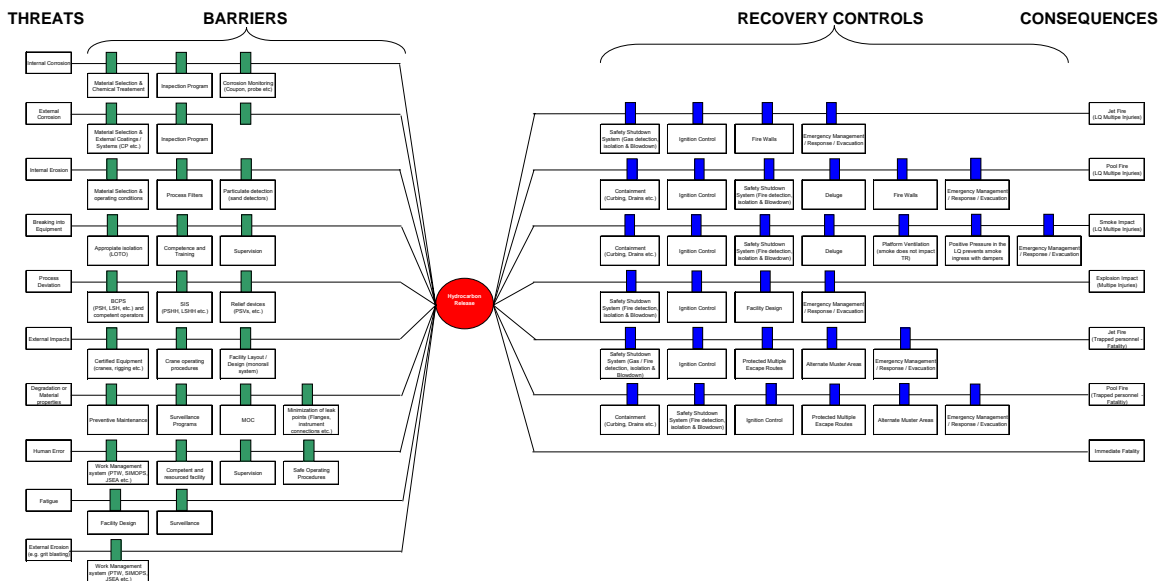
THREATS

BARRIERS

RECOVERY CONTROLS

CONSEQUENCES

Internal Corrosion

Material Selection & Chemical Treatement

Inspection Program

Corrosion Monitoring (Coupon, probe etc)

External Corrosion

Material Selection & External Coatings / Systems (CP etc.)

Inspection Program

Internal Erosion

Material Selection & operating conditions

Process Filters

Particulate detection (sand detectors)

Breaking into Equipment

Appropiate isolation (LOTO)

Competence and Training

Supervision

Process Deviation

BCPS (PSH, LSH, etc.) and competent operators

SIS (PSHH, LSHH etc.)

Relief devices (PSVs, etc.)

External Impacts

Certified Equipment (cranes, rigging etc.)

Crane operating procedures

Facility Layout / Design (monorail system)

Degradation or Material properties

Preventive Maintenance

Surveillance Programs

MOC

Minimization of leak points (Flanges, Instrument connections etc.)

Human Error

Work Management system (PTW, SIMOPS, JSEA etc.)

Competent and resourced facility

Supervision

Safe Operating Procedures

Fatigue

Facility Design

Surveillance

External Erosion (e.g. grit blasting)

Work Management system (PTW, SIMOPS, JSEA etc.)

Hydrocarbon Release

Safety Shutdown System (Gas detection, isolation & Blowdown)

Ignition Control

Fire Walls

Emergency Management / Response / Evacuation

Jet Fire (LQ Multipe Injuries)

Containment (Curbing, Drains etc.)

Ignition Control

Safety Shutdown System (Fire detection, isolation & Blowdown)

Deluge

Fire Walls

Emergency Management / Response / Evacuation

Pool Fire (LQ Multipe Injuries)

Containment (Curbing, Drains etc.)

Ignition Control

Safety Shutdown System (Fire detection, isolation & Blowdown)

Deluge

Platform Ventilation (smoke does not impact TR)

Positive Pressure in the LQ prevents smoke ingress with dampers

Emergency Management / Response / Evacuation

Smoke Impact (LQ Multipe Injuries)

Safety Shutdown System (Fire detection, isolation & Blowdown)

Ignition Control

Facility Design

Emergency Management / Response / Evacuation

Explosion Impact (Multipe Injuries)

Safety Shutdown System (Gas / Fire detection, isolation & Blowdown)

Ignition Control

Protected Multiple Escape Routes

Alternate Muster Areas

Emergency Management / Response / Evacuation

Jet Fire (Trapped personel - Fatality)

Containment (Curbing, Drains etc.)

Safety Shutdown System (Fire detection, isolation & Blowdown)

Ignition Control

Protected Multiple Escape Routes

Alternate Muster Areas

Emergency Management / Response / Evacuation

Pool Fire (Trapped personel - Fatality)

Immediate Fatality